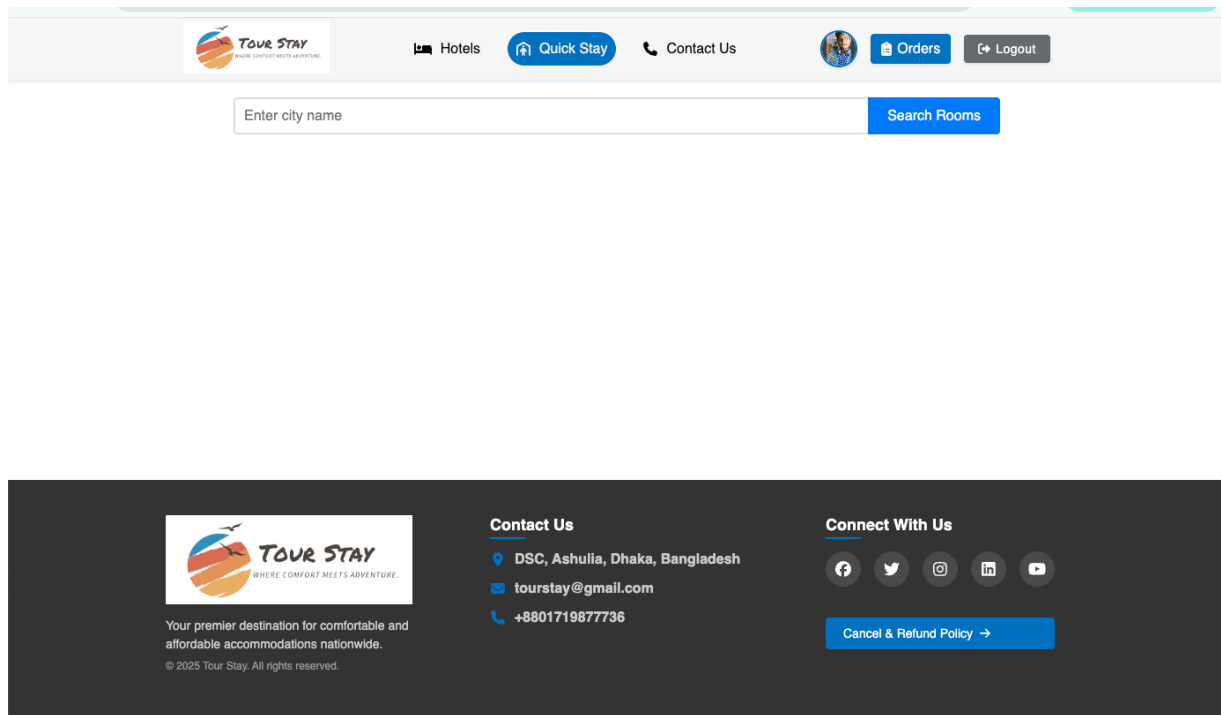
TOUR STAY
WHERE COMFORT MEETS ADVENTURE.

Hotels Quick Stay Contact Us

Orders Logout

Enter city name
Search Rooms

TOUR STAY
WHERE COMFORT MEETS ADVENTURE.

Your premier destination for comfortable and affordable accommodations nationwide.

© 2025 Tour Stay. All rights reserved.

Contact Us

DSC, Ashulia, Dhaka, Bangladesh

tourstay@gmail.com

+8801719877736

Connect With Us

Cancel & Refund Policy →